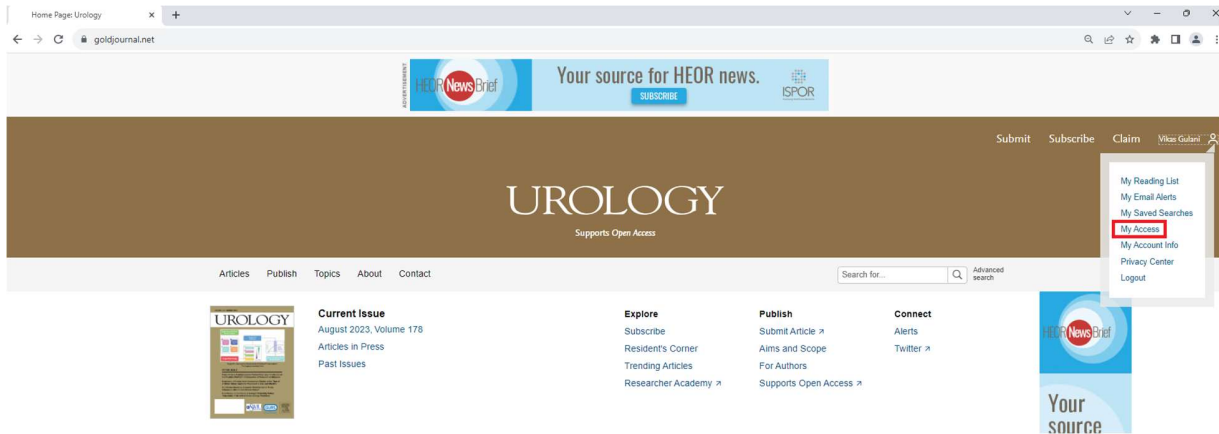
Home Page: Urology
goldjournal.net

ADVERTISEMENT
HEOR News Brief
Your source for HEOR news.
SUBSCRIBE
ISPOR

Submit Subscribe Claim Vikas Gulani

My Reading List
My Email Alerts
My Saved Searches
My Access
My Account Info
Privacy Center
Logout

UROLOGY
Supports Open Access

Articles Publish Topics About Contact
Search for...
Advanced search

UROLOGY

Current Issue
August 2023, Volume 178
Articles in Press
Past Issues

Explore
Subscribe
Resident's Corner
Trending Articles
Researcher Academy ↗

Publish
Submit Article ↗
Aims and Scope
For Authors
Supports Open Access ↗

Connect
Alerts
Twitter ↗

HEOR News Brief
Your source